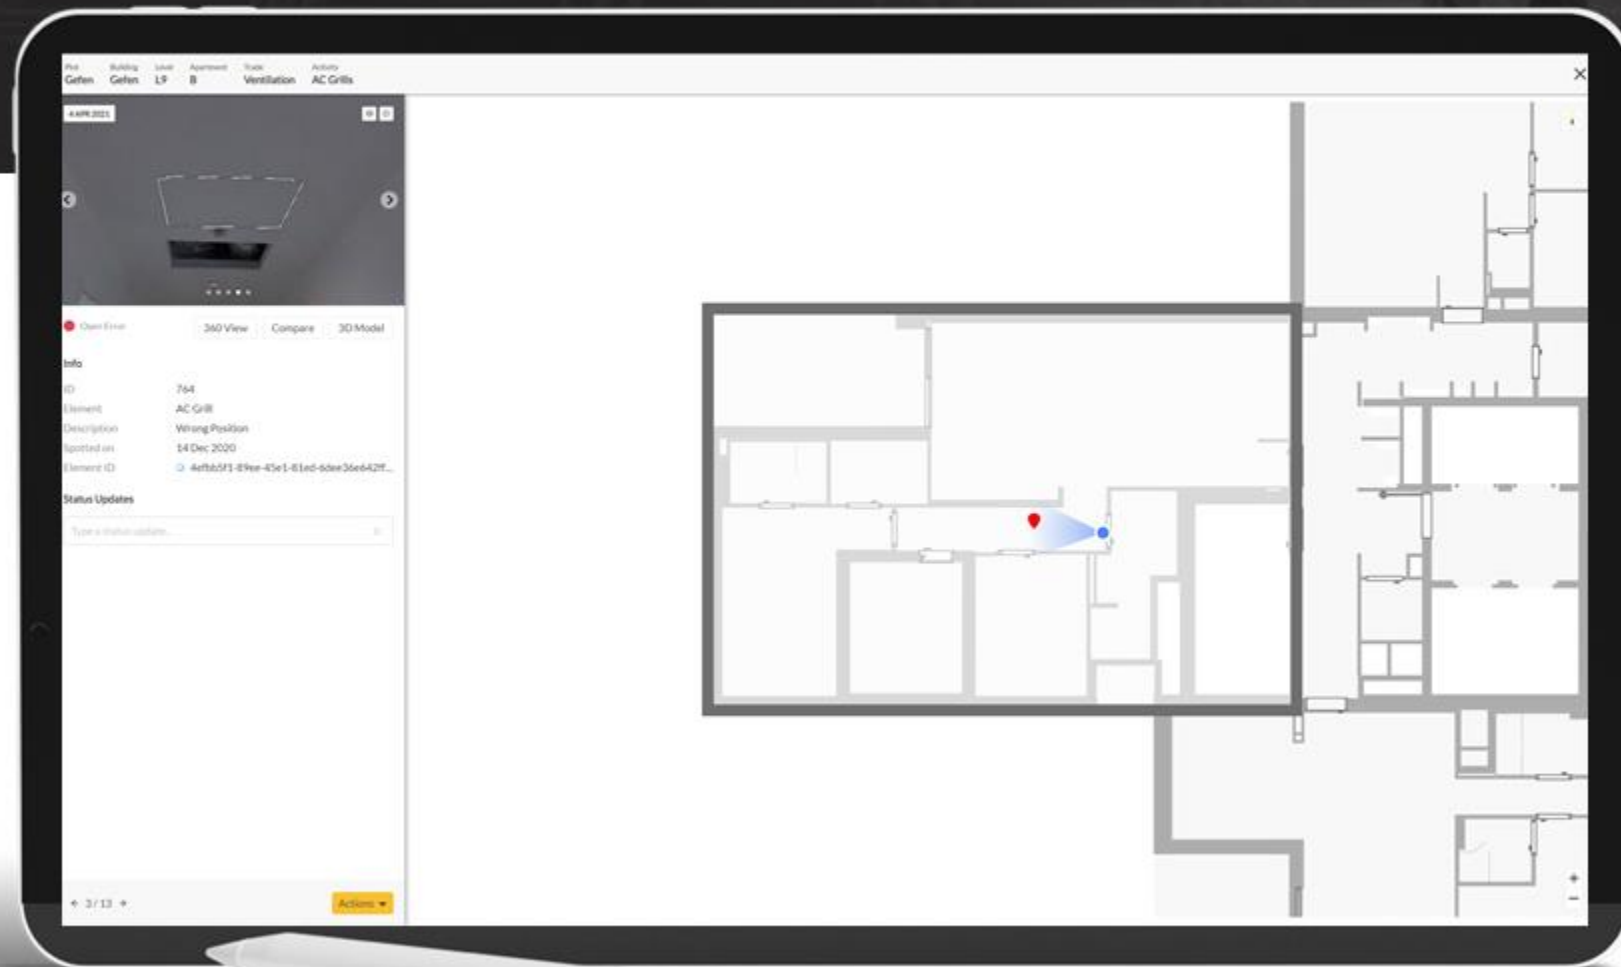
Plot Gefen Building Gefen Level L9 Apartment B Trade Ventilation Activity AC Grills

×

4 APR 2021

Open Error 360 View Compare 3D Model

Info

ID 764
Element AC Grill
Description Wrong Position
Spotted on 14 Dec 2020
Element ID 4efbb5f1-89ee-45e1-81ed-6dee36e642ff...

Status Updates

Type a status update...

3 / 13

Actions

+
−